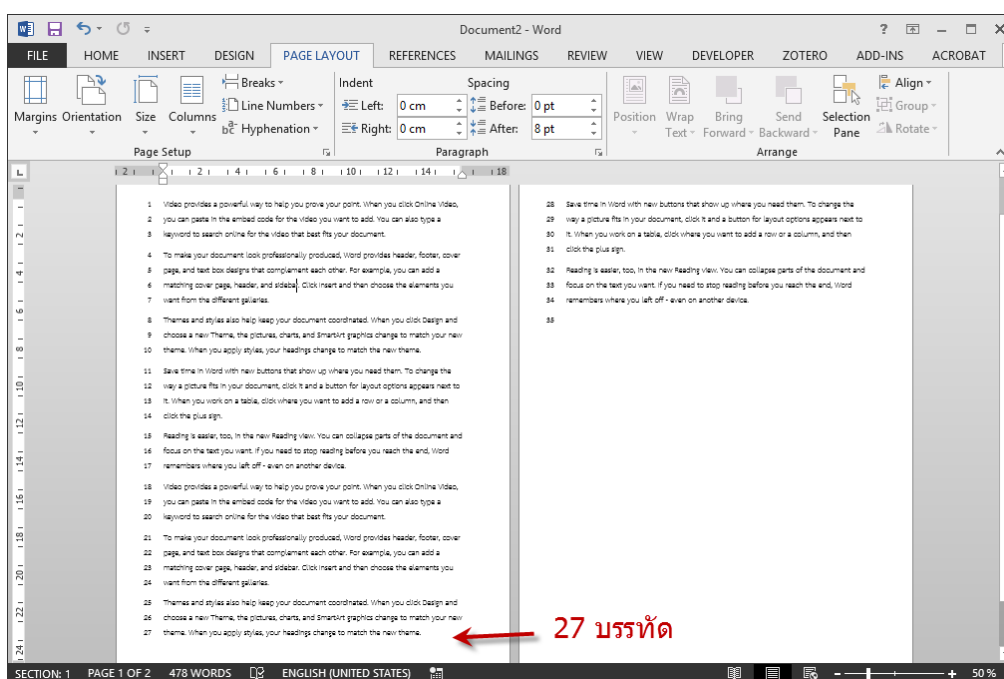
Document2 - Word

? – □ ×

FILE HOME INSERT DESIGN PAGE LAYOUT REFERENCES MAILINGS REVIEW VIEW DEVELOPER ZOTERO ADD-INS ACROBAT

Margins Orientation Size Columns
Breaks
Line Numbers
Hyphenation
Page Setup

Indent
Left: 0 cm
Right: 0 cm
Spacing
Before: 0 pt
After: 8 pt
Paragraph

Position Wrap Text Bring Forward Send Backward Selection Pane
Align
Group
Rotate
Arrange

1 Video provides a powerful way to help you prove your point. When you click Online Video,
2 you can paste in the embed code for the video you want to add. You can also type a
3 keyword to search online for the video that best fits your document.

4 To make your document look professionally produced, Word provides header, footer, cover
5 page, and text box designs that complement each other. For example, you can add a
6 matching cover page, header, and sidebar. Click Insert and then choose the elements you
7 want from the different galleries.

8 Themes and styles also help keep your document coordinated. When you click Design and
9 choose a new Theme, the pictures, charts, and SmartArt graphics change to match your new
10 theme. When you apply styles, your headings change to match the new theme.

11 Save time in Word with new buttons that show up where you need them. To change the
12 way a picture fits in your document, click it and a button for layout options appears next to
13 it. When you work on a table, click where you want to add a row or a column, and then
14 click the plus sign.

15 Reading is easier, too, in the new Reading view. You can collapse parts of the document and
16 focus on the text you want. If you need to stop reading before you reach the end, Word
17 remembers where you left off - even on another device.

18 Video provides a powerful way to help you prove your point. When you click Online Video,
19 you can paste in the embed code for the video you want to add. You can also type a
20 keyword to search online for the video that best fits your document.

21 To make your document look professionally produced, Word provides header, footer, cover
22 page, and text box designs that complement each other. For example, you can add a
23 matching cover page, header, and sidebar. Click Insert and then choose the elements you
24 want from the different galleries.

25 Themes and styles also help keep your document coordinated. When you click Design and
26 choose a new Theme, the pictures, charts, and SmartArt graphics change to match your new
27 theme. When you apply styles, your headings change to match the new theme.

28 Save time in Word with new buttons that show up where you need them. To change the
29 way a picture fits in your document, click it and a button for layout options appears next to
30 it. When you work on a table, click where you want to add a row or a column, and then
31 click the plus sign.

32 Reading is easier, too, in the new Reading view. You can collapse parts of the document and
33 focus on the text you want. If you need to stop reading before you reach the end, Word
34 remembers where you left off - even on another device.

35

27 บรรทัด

SECTION: 1 PAGE 1 OF 2 478 WORDS ENGLISH (UNITED STATES) 50 %